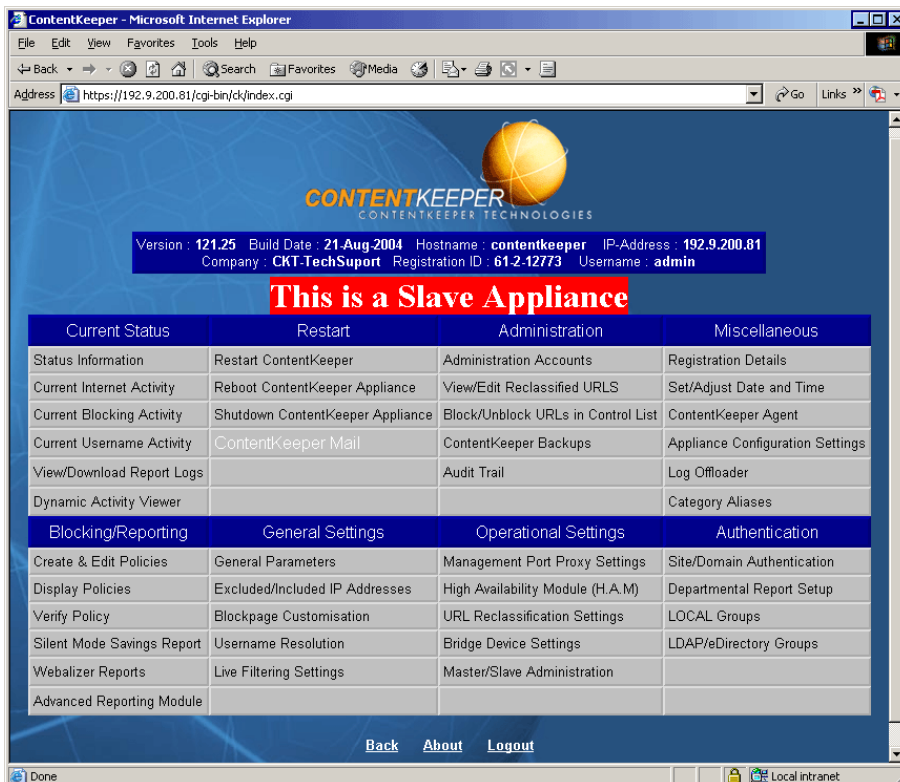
ContentKeeper - Microsoft Internet Explorer

File Edit View Favorites Tools Help

Back Search Favorites Media

Address https://192.9.200.81/cgi-bin/ck/index.cgi Go Links

CONTENTKEEPER
CONTENTKEEPER TECHNOLOGIES

Version : 121.25 Build Date : 21-Aug-2004 Hostname : contentkeeper IP-Address : 192.9.200.81
Company : CKT-TechSuport Registration ID : 61-2-12773 Username : admin

This is a Slave Appliance

| Current Status | Restart | Administration | Miscellaneous |
|---|---|---|---|
| Status Information | Restart ContentKeeper | Administration Accounts | Registration Details |
| Current Internet Activity | Reboot ContentKeeper Appliance | View/Edit Reclassified URLS | Set/Adjust Date and Time |
| Current Blocking Activity | Shutdown ContentKeeper Appliance | Block/Unblock URLs in Control List | ContentKeeper Agent |
| Current Username Activity | ContentKeeper Mail | ContentKeeper Backups | Appliance Configuration Settings |
| View/Download Report Logs | | Audit Trail | Log Offloader |
| Dynamic Activity Viewer | | | Category Aliases |
| Blocking/Reporting | General Settings | Operational Settings | Authentication |
| Create & Edit Policies | General Parameters | Management Port Proxy Settings | Site/Domain Authentication |
| Display Policies | Excluded/Included IP Addresses | High Availability Module (H.A.M) | Departmental Report Setup |
| Verify Policy | Blockpage Customisation | URL Reclassification Settings | LOCAL Groups |
| Silent Mode Savings Report | Username Resolution | Bridge Device Settings | LDAP/eDirectory Groups |
| Webalizer Reports | Live Filtering Settings | Master/Slave Administration | |
| Advanced Reporting Module | | | |

Back About Logout

Done Local intranet